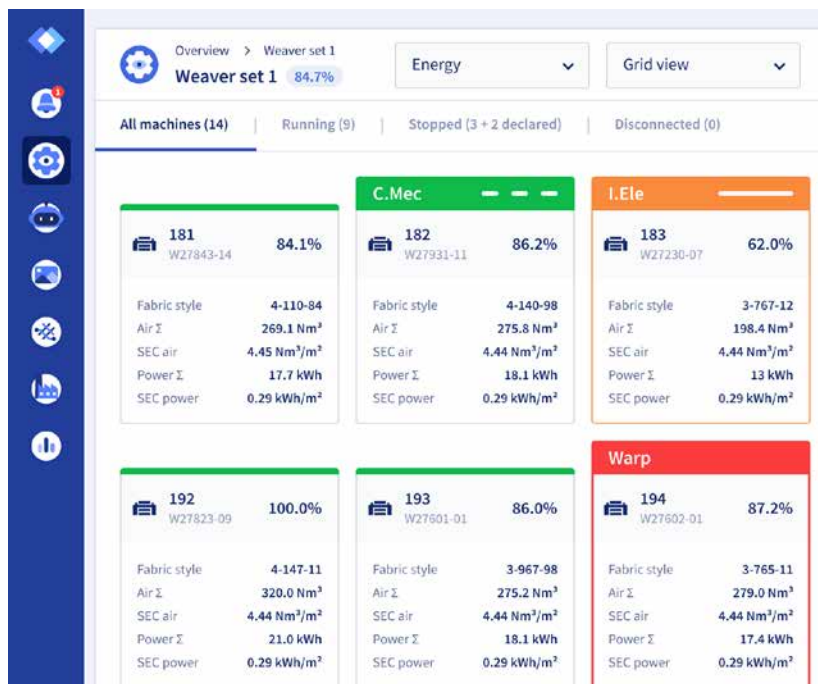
1

Overview > Weaver set 1
Weaver set 1 84.7%

Energy

Grid view

All machines (14) | Running (9) | Stopped (3 + 2 declared) | Disconnected (0)

181
W27843-14
84.1%

| Fabric style | 4-110-84 |
|---|---|
| Air Σ | 269.1 Nm³ |
| SEC air | 4.45 Nm³/m² |
| Power Σ | 17.7 kWh |
| SEC power | 0.29 kWh/m² |

C.Mec

182
W27931-11
86.2%

| Fabric style | 4-140-98 |
|---|---|
| Air Σ | 275.8 Nm³ |
| SEC air | 4.44 Nm³/m² |
| Power Σ | 18.1 kWh |
| SEC power | 0.29 kWh/m² |

I.Ele

183
W27230-07
62.0%

| Fabric style | 3-767-12 |
|---|---|
| Air Σ | 198.4 Nm³ |
| SEC air | 4.44 Nm³/m² |
| Power Σ | 13 kWh |
| SEC power | 0.29 kWh/m² |

192
W27823-09
100.0%

| Fabric style | 4-147-11 |
|---|---|
| Air Σ | 320.0 Nm³ |
| SEC air | 4.44 Nm³/m² |
| Power Σ | 21.0 kWh |
| SEC power | 0.29 kWh/m² |

193
W27601-01
86.0%

| Fabric style | 3-967-98 |
|---|---|
| Air Σ | 275.2 Nm³ |
| SEC air | 4.44 Nm³/m² |
| Power Σ | 18.1 kWh |
| SEC power | 0.29 kWh/m² |

Warp

194
W27602-01
87.2%

| Fabric style | 3-765-11 |
|---|---|
| Air Σ | 279.0 Nm³ |
| SEC air | 4.44 Nm³/m² |
| Power Σ | 17.4 kWh |
| SEC power | 0.29 kWh/m² |